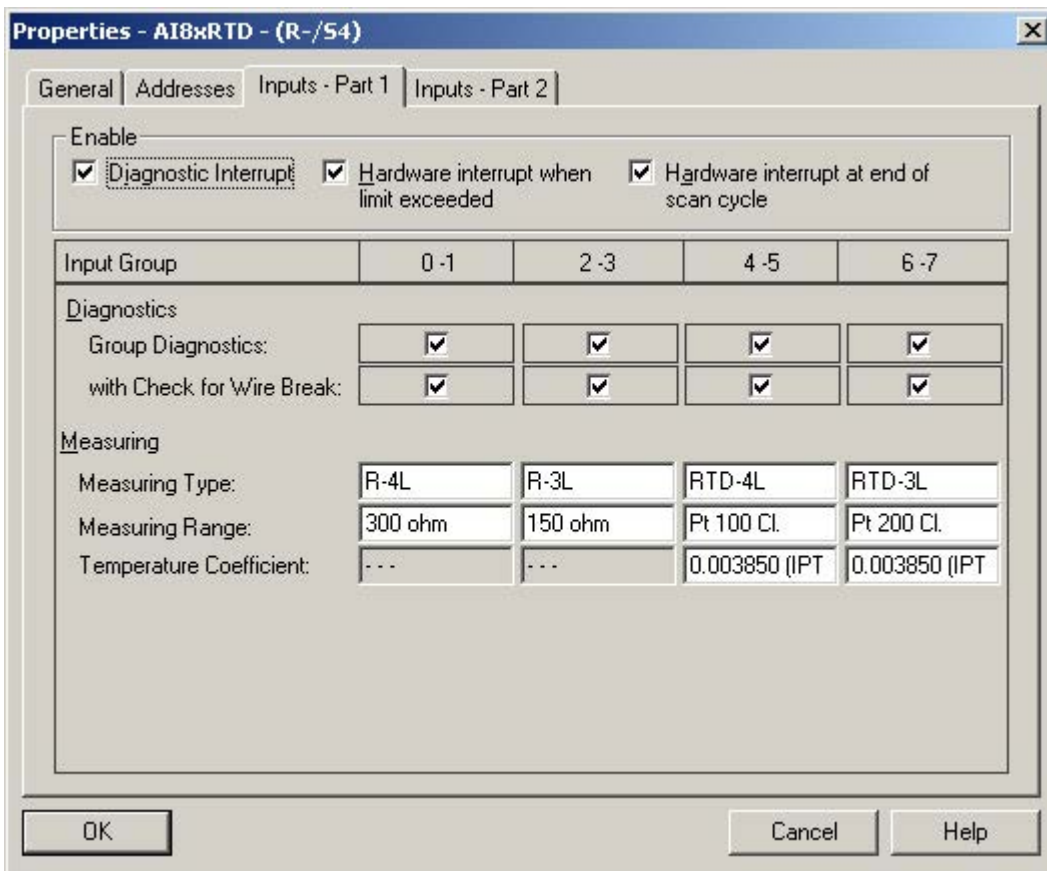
Properties - AI8xRTD - (R-/S4)

General | Addresses | Inputs - Part 1 | Inputs - Part 2

Enable

☑ Diagnostic Interrupt ☑ Hardware interrupt when limit exceeded ☑ Hardware interrupt at end of scan cycle

| Input Group | 0 -1 | 2 -3 | 4 -5 | 6 -7 |
|---|---|---|---|---|
| Diagnostics | | | | |
| Group Diagnostics: | ☑ | ☑ | ☑ | ☑ |
| with Check for Wire Break: | ☑ | ☑ | ☑ | ☑ |
| Measuring | | | | |
| Measuring Type: | R-4L | R-3L | RTD-4L | RTD-3L |
| Measuring Range: | 300 ohm | 150 ohm | Pt 100 Cl. | Pt 200 Cl. |
| Temperature Coefficient: | - - - | - - - | 0.003850 (IPT | 0.003850 (IPT |

OK

Cancel

Help